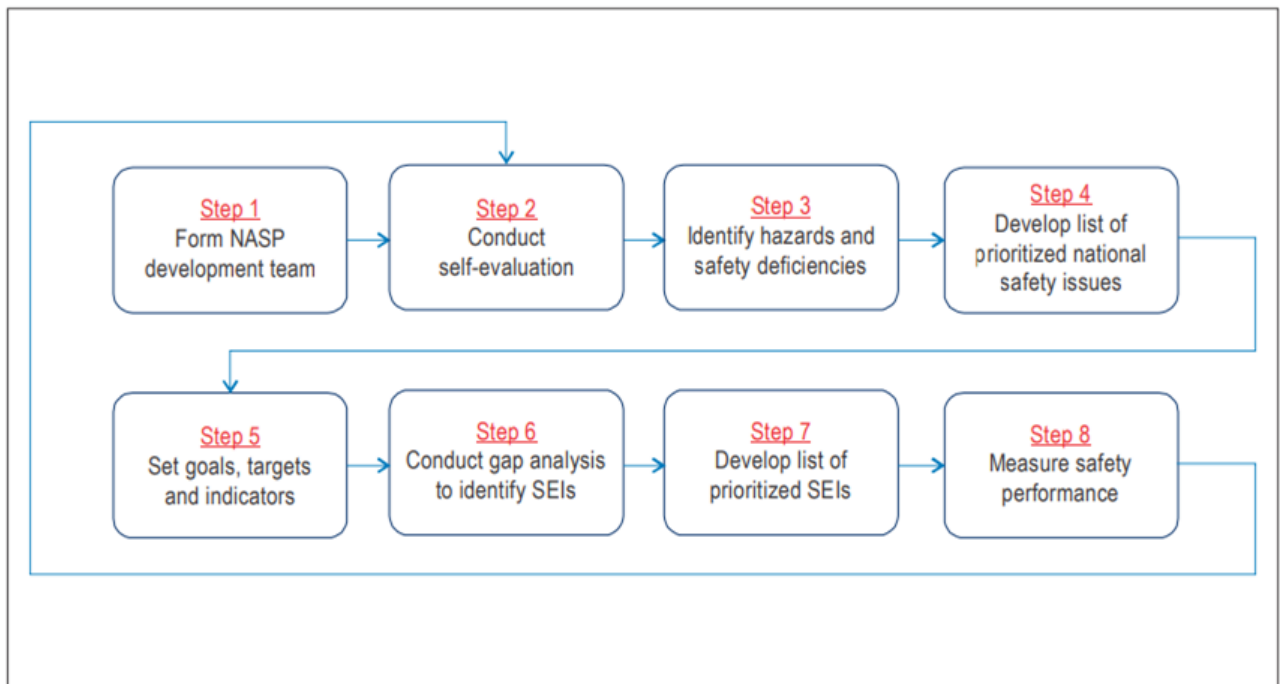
Step 1
Form NASP development team

Step 2
Conduct self-evaluation

Step 3
Identify hazards and safety deficiencies

Step 4
Develop list of prioritized national safety issues

Step 5
Set goals, targets and indicators

Step 6
Conduct gap analysis to identify SEIs

Step 7
Develop list of prioritized SEIs

Step 8
Measure safety performance